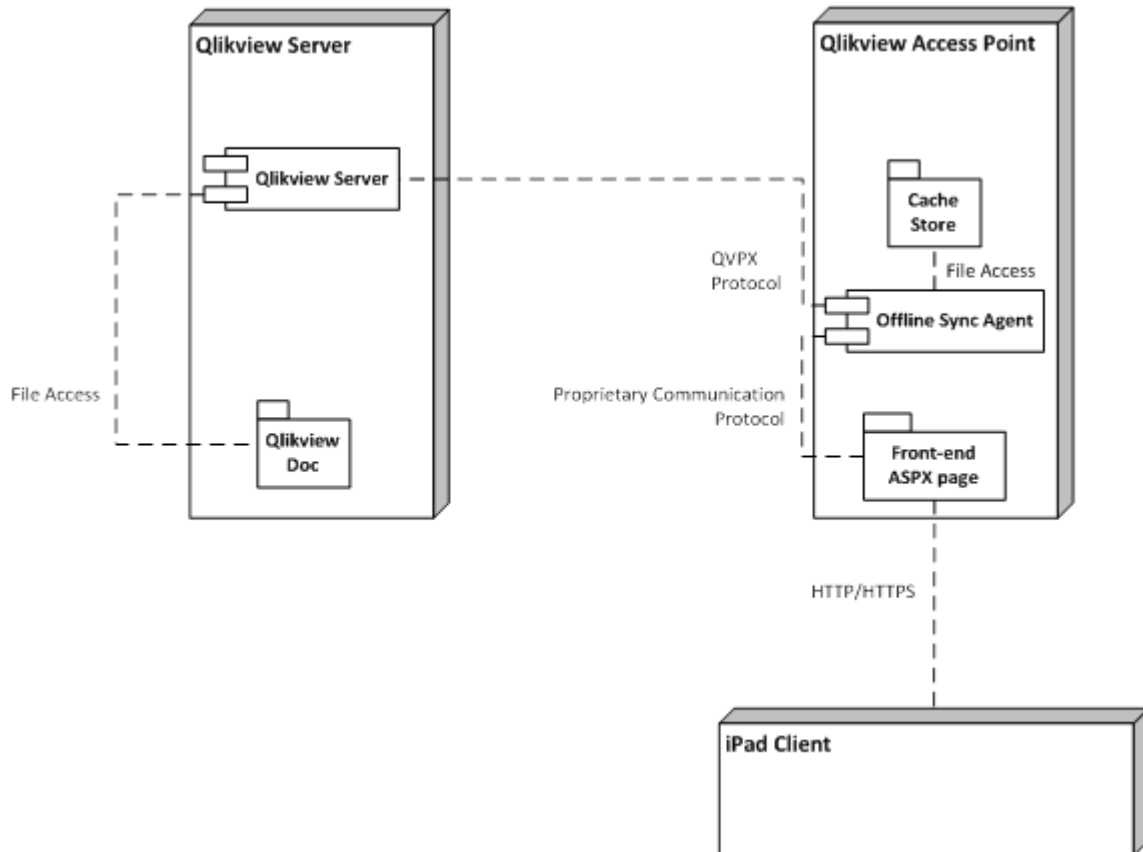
Qlikview Server

Qlikview Server

File Access

Qlikview Doc

Qlikview Access Point

Cache Store

File Access

QVPX Protocol

Offline Sync Agent

Proprietary Communication Protocol

Front-end ASPX page

HTTP/HTTPS

iPad Client